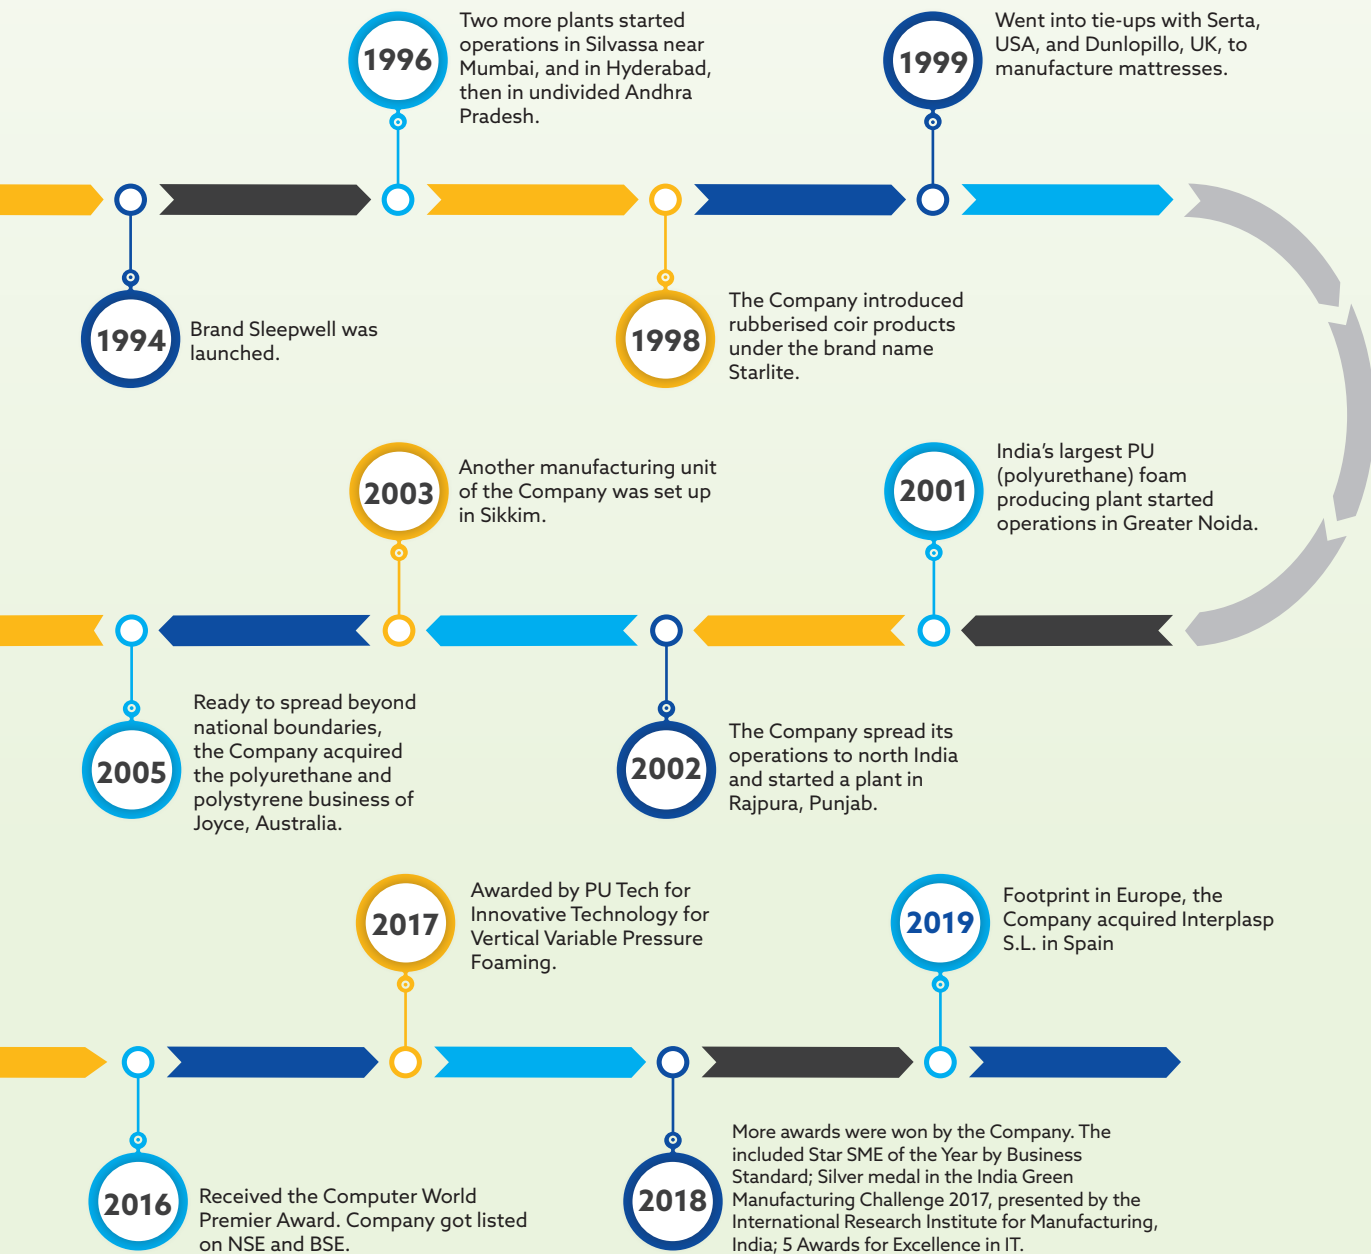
1996
Two more plants started operations in Silvassa near Mumbai, and in Hyderabad, then in undivided Andhra Pradesh.

1999
Went into tie-ups with Serta, USA, and Dunlopillo, UK, to manufacture mattresses.

1994
Brand Sleepwell was launched.

1998
The Company introduced rubberised coir products under the brand name Starlite.

2003
Another manufacturing unit of the Company was set up in Sikkim.

2001
India's largest PU (polyurethane) foam producing plant started operations in Greater Noida.

2005
Ready to spread beyond national boundaries, the Company acquired the polyurethane and polystyrene business of Joyce, Australia.

2002
The Company spread its operations to north India and started a plant in Rajpura, Punjab.

2017
Awarded by PU Tech for Innovative Technology for Vertical Variable Pressure Foaming.

2019
Footprint in Europe, the Company acquired Interplasp S.L. in Spain

2016
Received the Computer World Premier Award. Company got listed on NSE and BSE.

2018
More awards were won by the Company. The included Star SME of the Year by Business Standard; Silver medal in the India Green Manufacturing Challenge 2017, presented by the International Research Institute for Manufacturing, India; 5 Awards for Excellence in IT.